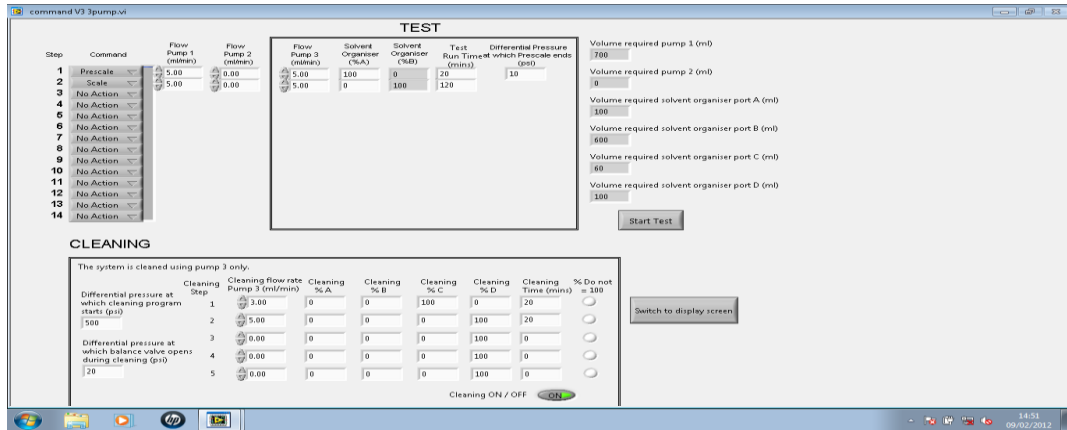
command V3 3pump.vi

TEST

Step Command Flow Pump 1 (ml/min) Flow Pump 2 (ml/min)

1 Prescale 5.00 0.00
2 Scale 5.00 0.00
3 No Action
4 No Action
5 No Action
6 No Action
7 No Action
8 No Action
9 No Action
10 No Action
11 No Action
12 No Action
13 No Action
14 No Action

| Flow Pump 3 (ml/min) | Solvent Organiser (%A) | Solvent Organiser (%B) | Test Run Time (mins) | Differential Pressure at which Prescale ends (psi) |
|---|---|---|---|---|
| 5.00 | 100 | 0 | 20 | 10 |
| 5.00 | 0 | 100 | 120 | |

Volume required pump 1 (ml)
700
Volume required pump 2 (ml)
0
Volume required solvent organiser port A (ml)
100
Volume required solvent organiser port B (ml)
600
Volume required solvent organiser port C (ml)
60
Volume required solvent organiser port D (ml)
100

Start Test

CLEANING

The system is cleaned using pump 3 only.

Differential pressure at which cleaning program starts (psi)
500

Differential pressure at which balance valve opens during cleaning (psi)
20

| Cleaning Step | Cleaning flow rate Pump 3 (ml/min) | Cleaning % A | Cleaning % B | Cleaning % C | Cleaning % D | Cleaning Time (mins) | % Do not = 100 |
|---|---|---|---|---|---|---|---|
| 1 | 3.00 | 0 | 0 | 100 | 0 | 20 | |
| 2 | 5.00 | 0 | 0 | 0 | 100 | 20 | |
| 3 | 0.00 | 0 | 0 | 0 | 100 | 0 | |
| 4 | 0.00 | 0 | 0 | 0 | 100 | 0 | |
| 5 | 0.00 | 0 | 0 | 0 | 100 | 0 | |

Cleaning ON / OFF ON

Switch to display screen

14:51
09/02/2012